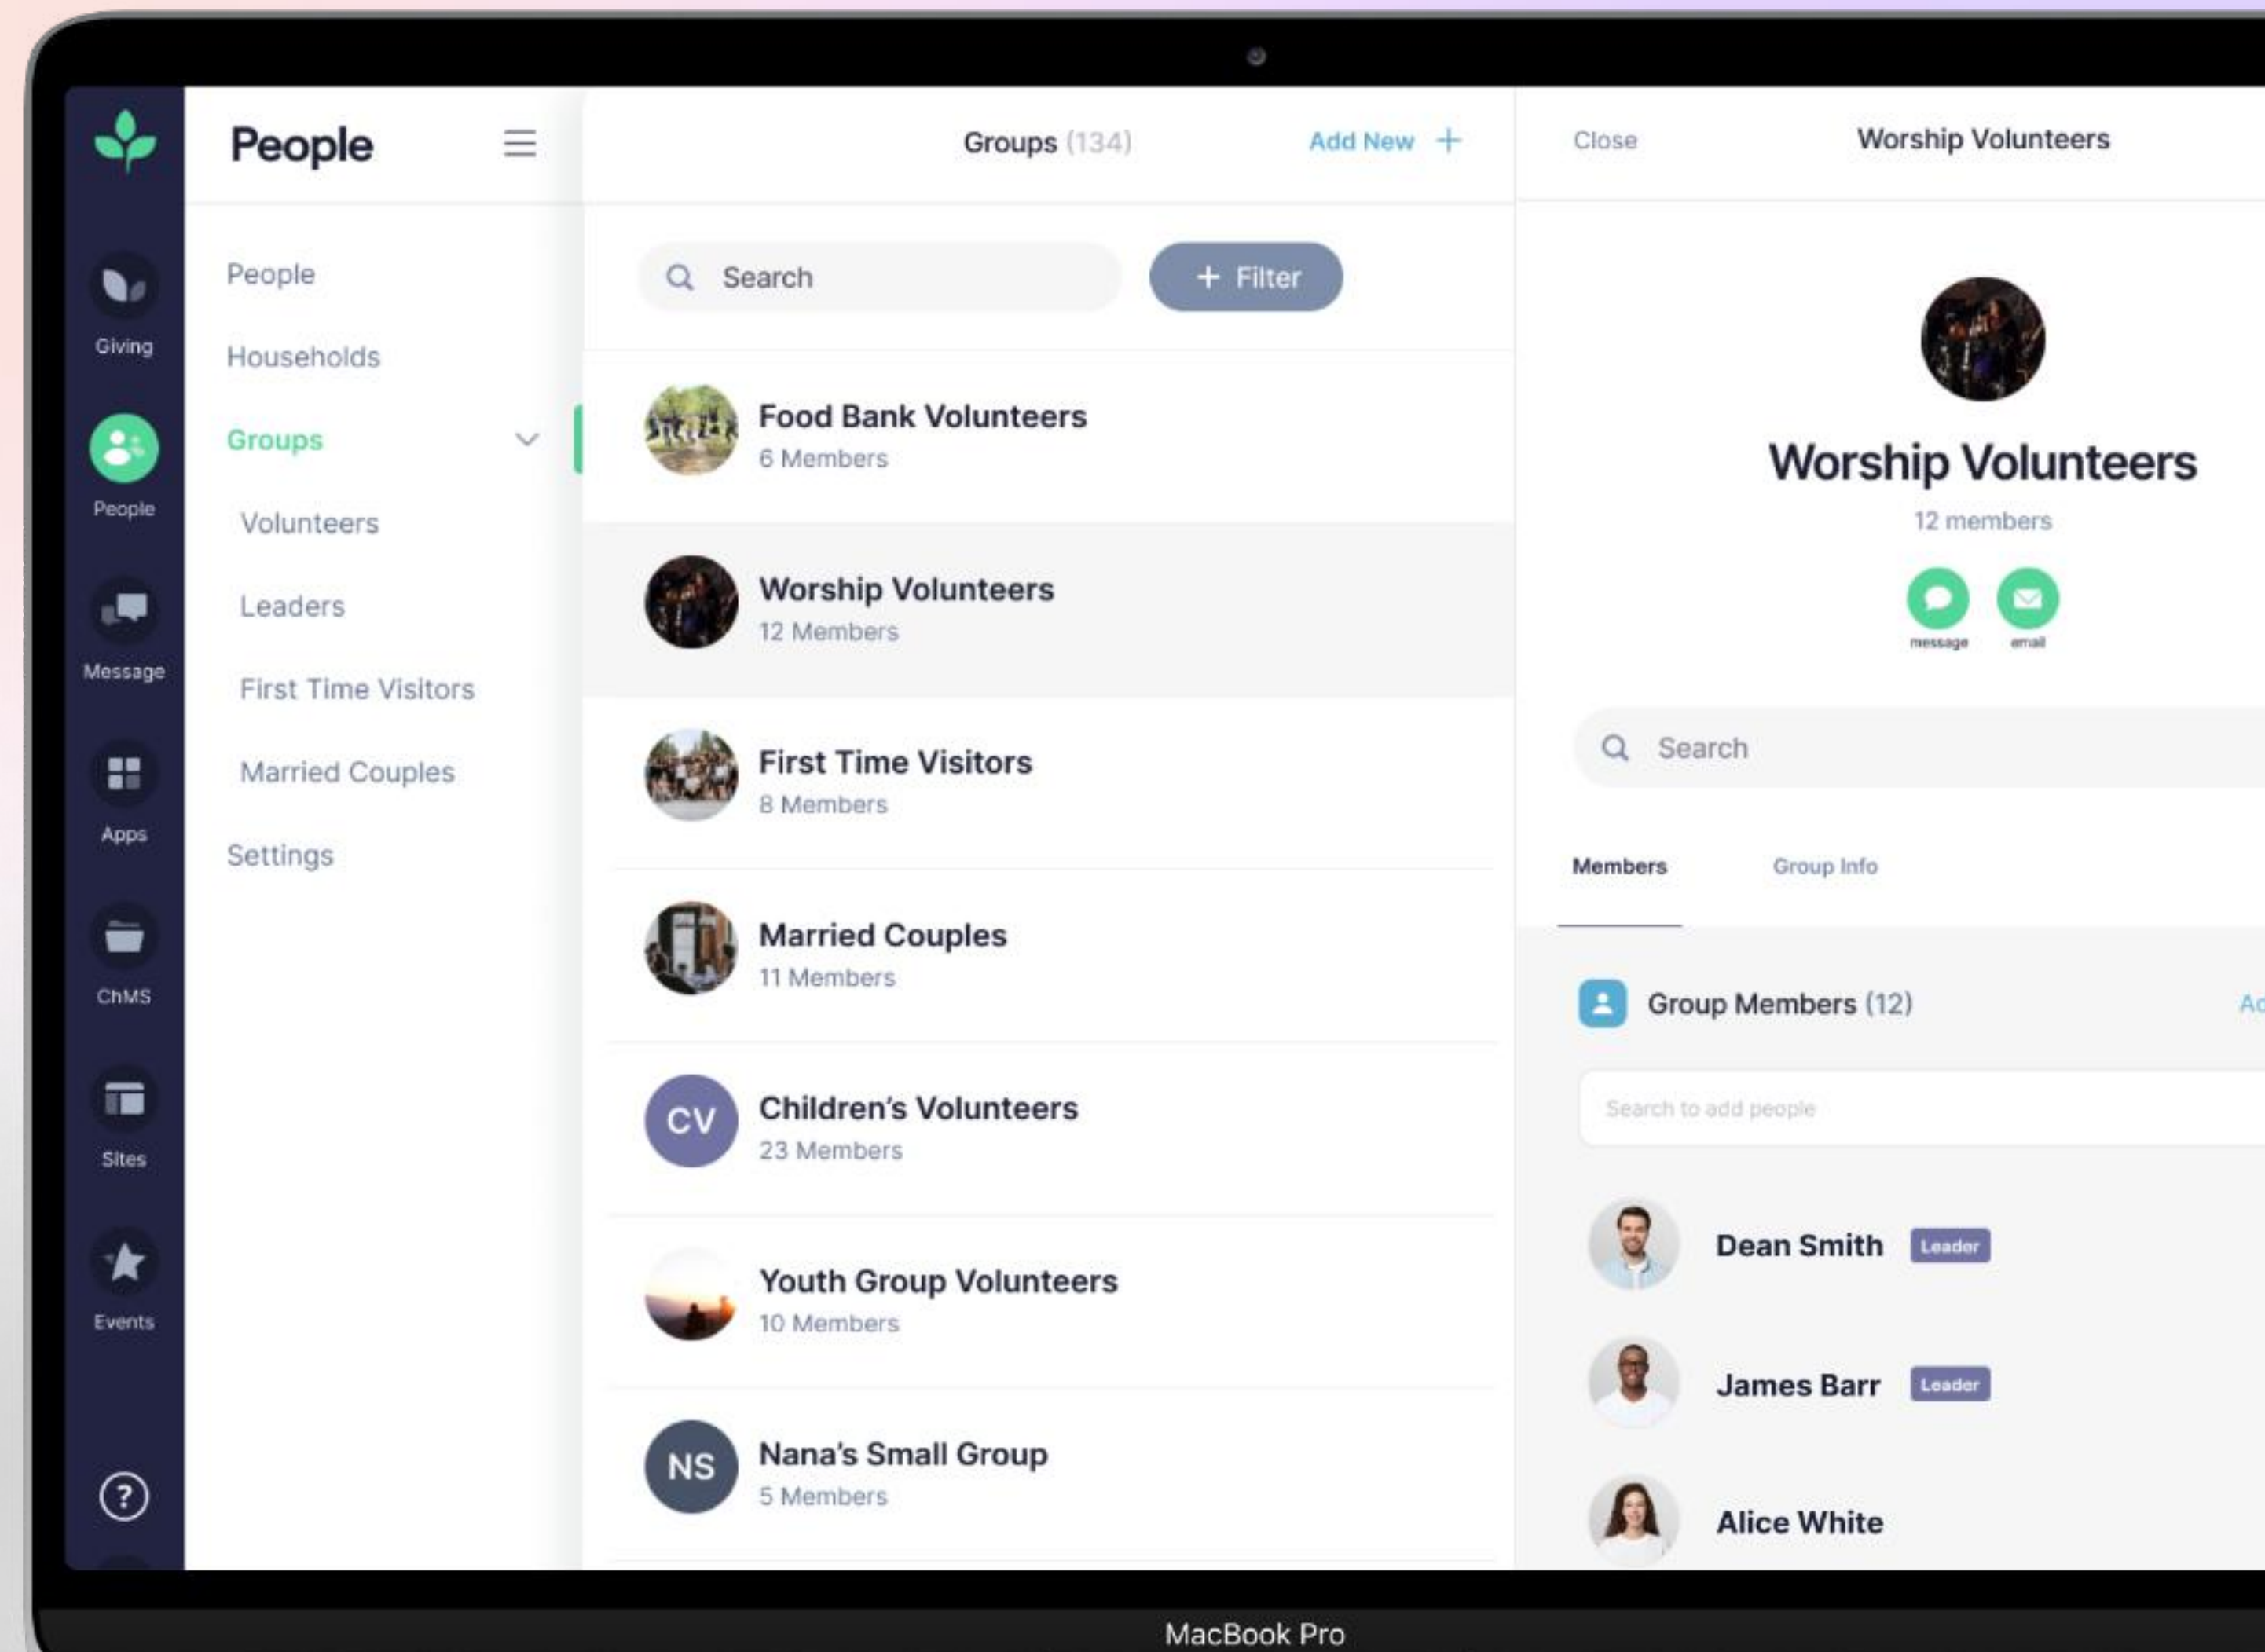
Giving

People

Message

Apps

ChMS

Sites

Events

?

People

People

Households

Groups

Volunteers

Leaders

First Time Visitors

Married Couples

Settings

Groups (134)

Add New +

Search

+ Filter

Food Bank Volunteers
6 Members

Worship Volunteers
12 Members

First Time Visitors
8 Members

Married Couples
11 Members

CV
Children's Volunteers
23 Members

Youth Group Volunteers
10 Members

NS
Nana's Small Group
5 Members

Close

Worship Volunteers

Worship Volunteers

12 members

message

email

Search

Members

Group Info

Group Members (12)

Ac

Search to add people

Dean Smith Leader

James Barr Leader

Alice White

MacBook Pro